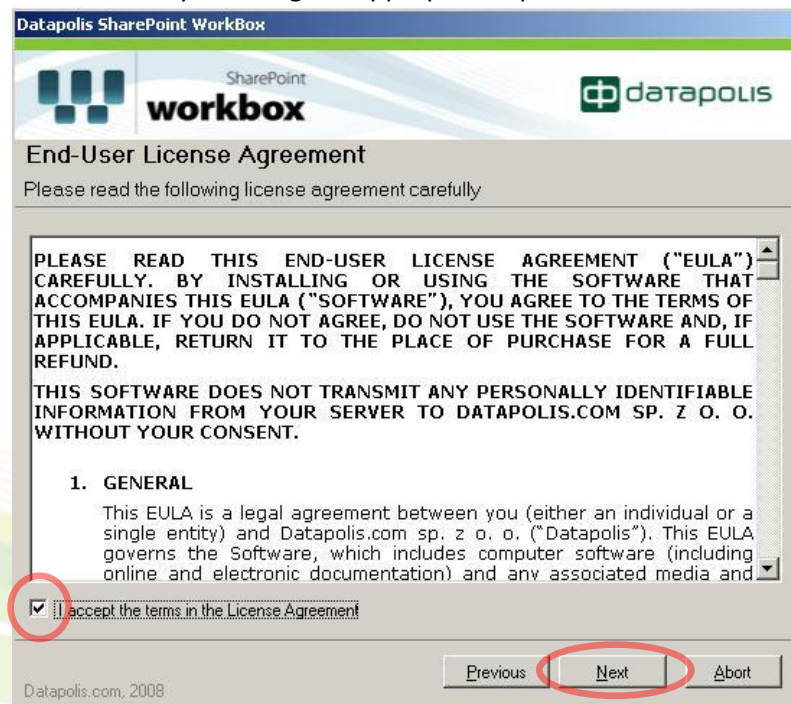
Datapolis SharePoint WorkBox

SharePoint
workbox

datapolis

End-User License Agreement

Please read the following license agreement carefully

PLEASE READ THIS END-USER LICENSE AGREEMENT ("EULA") CAREFULLY. BY INSTALLING OR USING THE SOFTWARE THAT ACCOMPANIES THIS EULA ("SOFTWARE"), YOU AGREE TO THE TERMS OF THIS EULA. IF YOU DO NOT AGREE, DO NOT USE THE SOFTWARE AND, IF APPLICABLE, RETURN IT TO THE PLACE OF PURCHASE FOR A FULL REFUND.

THIS SOFTWARE DOES NOT TRANSMIT ANY PERSONALLY IDENTIFIABLE INFORMATION FROM YOUR SERVER TO DATAPOLIS.COM SP. Z O. O. WITHOUT YOUR CONSENT.

1. GENERAL

This EULA is a legal agreement between you (either an individual or a single entity) and Datapolis.com sp. z o. o. ("Datapolis"). This EULA governs the Software, which includes computer software (including online and electronic documentation) and any associated media and

I accept the terms in the License Agreement

Datapolis.com, 2008

Previous

Next

Abort